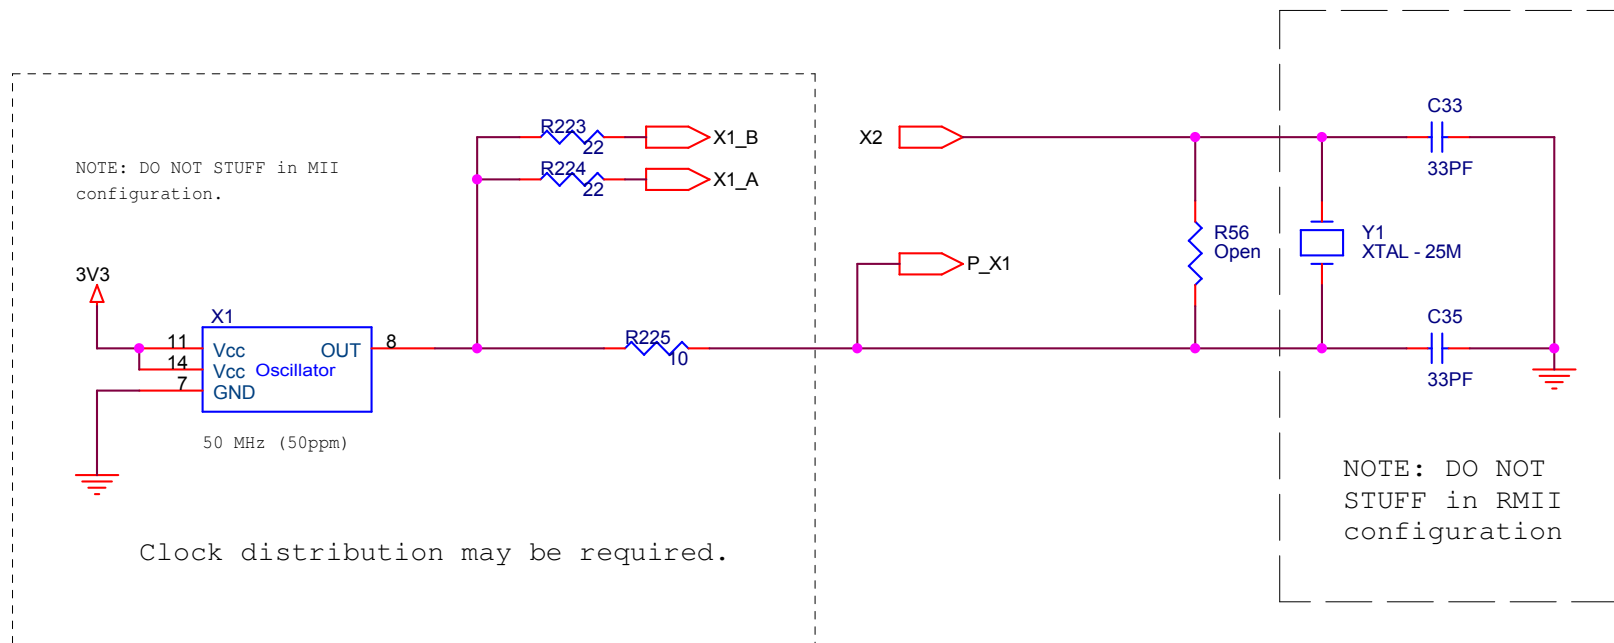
NOTE: DO NOT STUFF in MII configuration.

R223
22
X1_B
R224
22
X1_A

X2

C33
33PF

R56
Open

Y1
XTAL - 25M

P_X1

3V3

X1
11
14
7
Vcc
Vcc
GND
OUT
Oscillator
8

R225
10

C35
33PF

50 MHz (50ppm)

NOTE: DO NOT STUFF in RMII configuration

Clock distribution may be required.